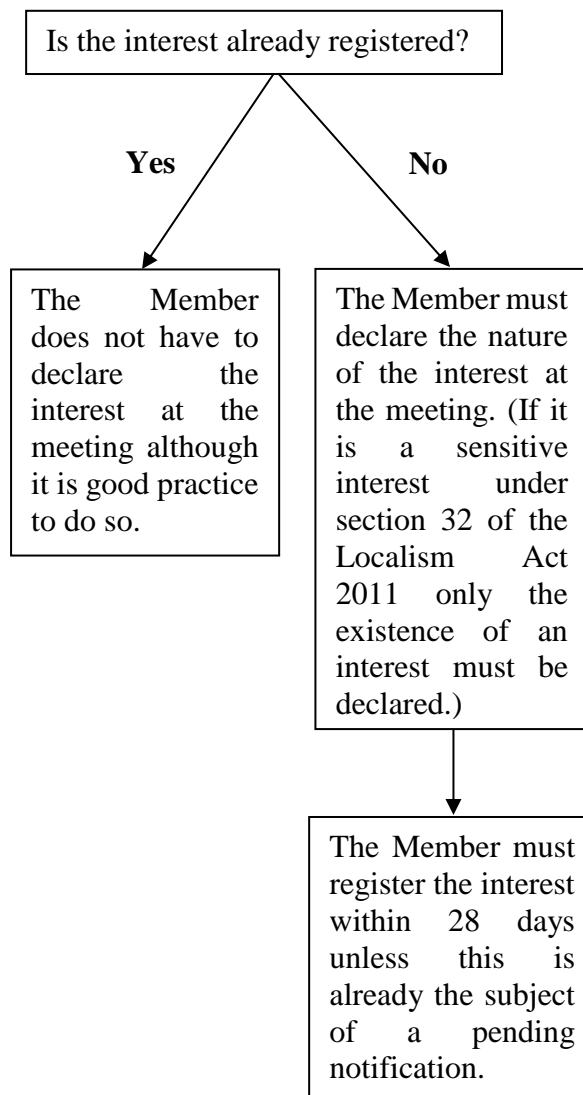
Is the interest already registered?

**Yes**

**No**

The Member does not have to declare the interest at the meeting although it is good practice to do so.

The Member must declare the nature of the interest at the meeting. (If it is a sensitive interest under section 32 of the Localism Act 2011 only the existence of an interest must be declared.)

The Member must register the interest within 28 days unless this is already the subject of a pending notification.